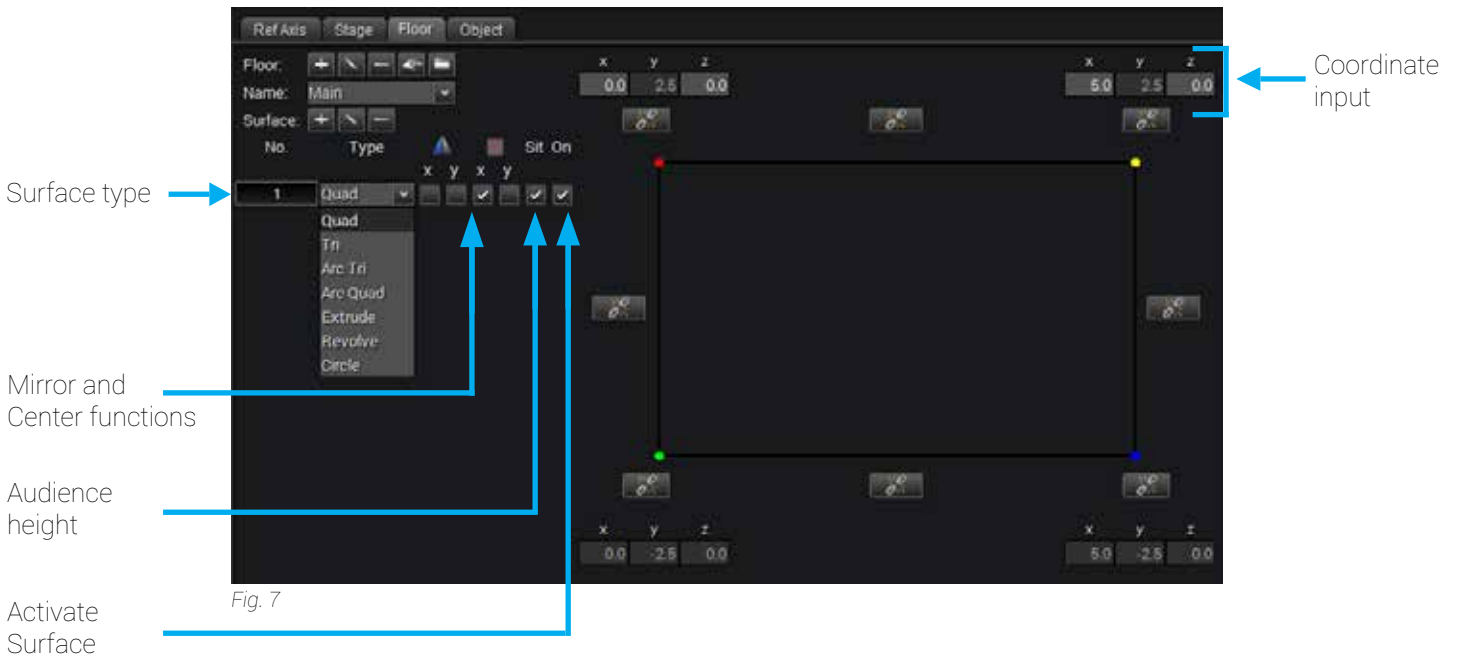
Ref Axis Stage Floor Object

Floor:
Name: Main
Surface:
No. Type Sit On
x y x y
1 Quad
Quad
Tri
Arc Tri
Arc Quad
Extrude
Revolve
Circle

x y z
0.0 2.5 0.0

x y z
5.0 2.5 0.0

x y z
0.0 -2.5 0.0

x y z
5.0 -2.5 0.0

Coordinate input

Surface type

Mirror and Center functions

Audience height

Activate Surface

Fig. 7